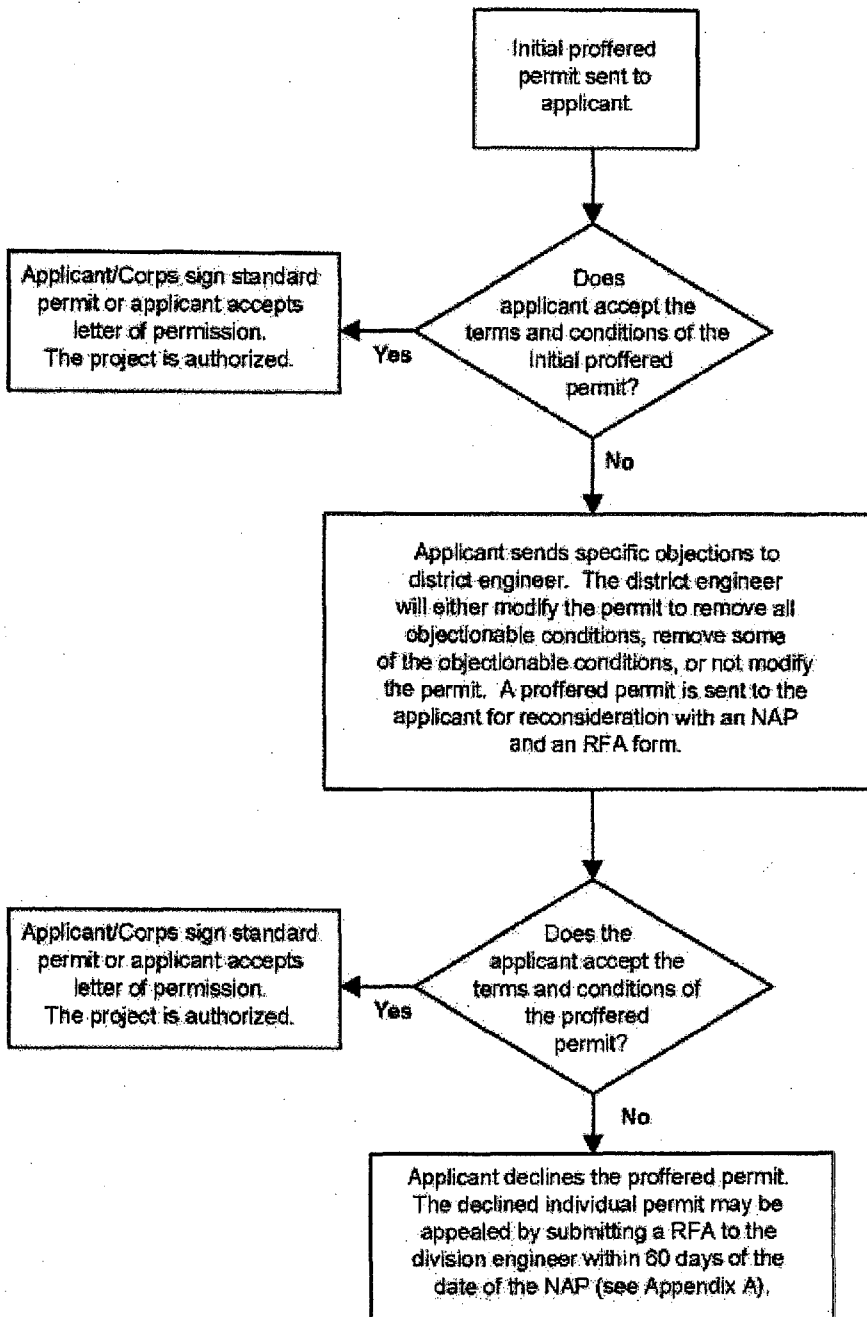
Initial proffered permit sent to applicant.

Does applicant accept the terms and conditions of the initial proffered permit?

Yes

Applicant/Corps sign standard permit or applicant accepts letter of permission. The project is authorized.

No

Applicant sends specific objections to district engineer. The district engineer will either modify the permit to remove all objectionable conditions, remove some of the objectionable conditions, or not modify the permit. A proffered permit is sent to the applicant for reconsideration with an NAP and an RFA form.

Does the applicant accept the terms and conditions of the proffered permit?

Yes

Applicant/Corps sign standard permit or applicant accepts letter of permission. The project is authorized.

No

Applicant declines the proffered permit. The declined individual permit may be appealed by submitting a RFA to the division engineer within 60 days of the date of the NAP (see Appendix A).